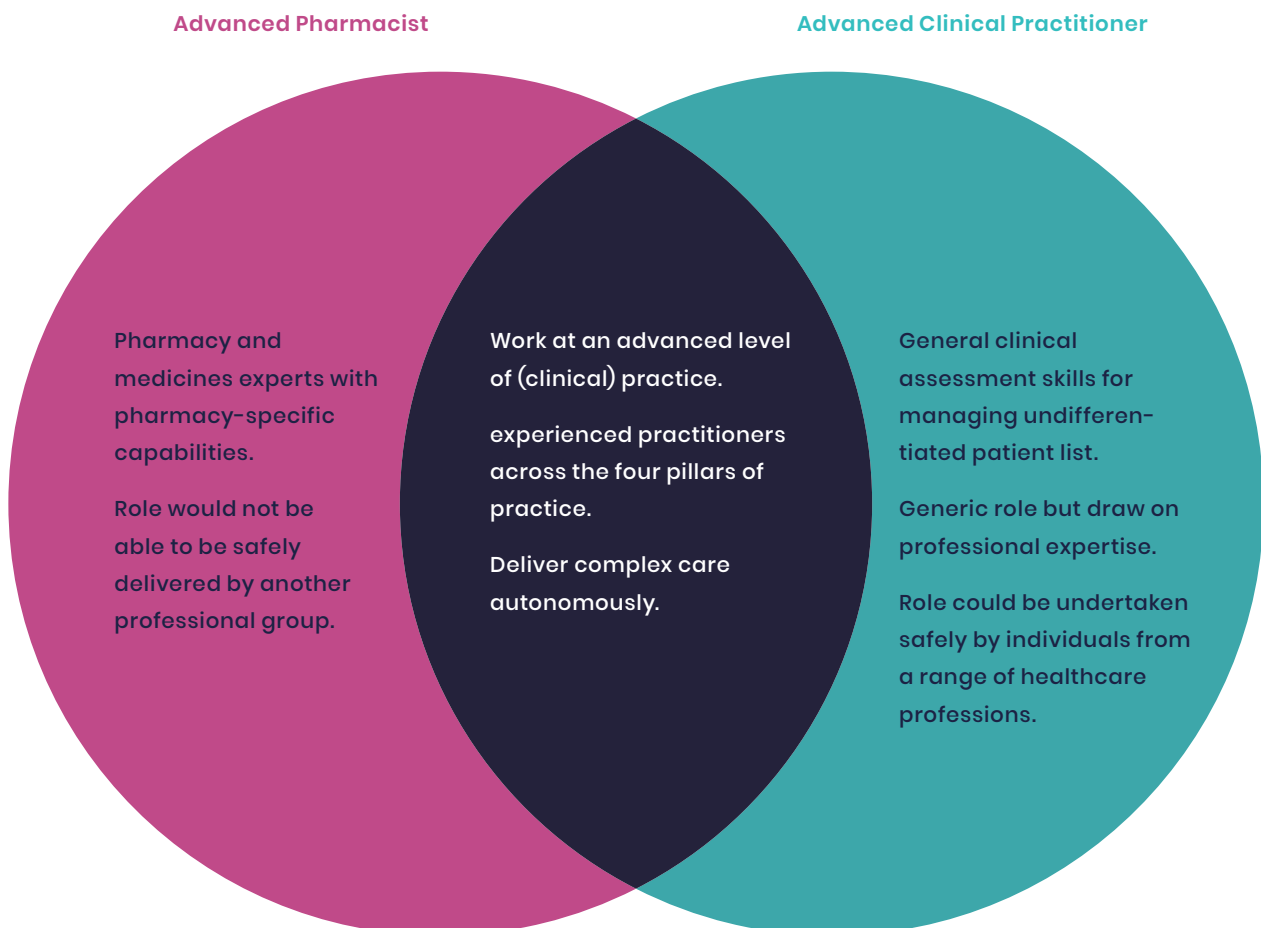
Advanced Pharmacist

Advanced Clinical Practitioner

Pharmacy and medicines experts with pharmacy-specific capabilities.

Role would not be able to be safely delivered by another professional group.

Work at an advanced level of (clinical) practice.

experienced practitioners across the four pillars of practice.

Deliver complex care autonomously.

General clinical assessment skills for managing undifferentiated patient list.

Generic role but draw on professional expertise.

Role could be undertaken safely by individuals from a range of healthcare professions.